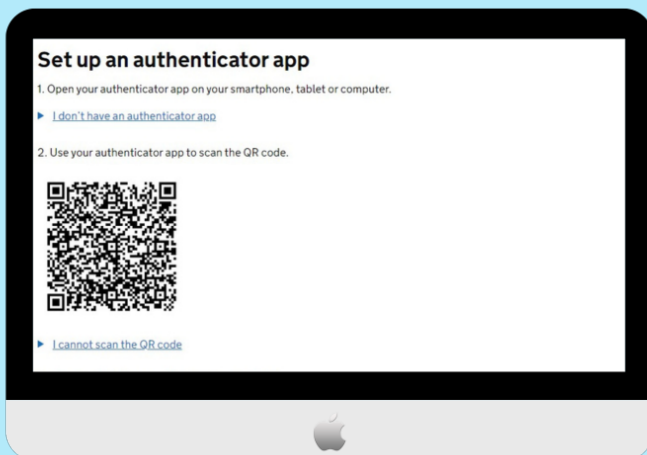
Set up an authenticator app

1. Open your authenticator app on your smartphone, tablet or computer.

▶ I don't have an authenticator app

2. Use your authenticator app to scan the QR code.

▶ I cannot scan the QR code